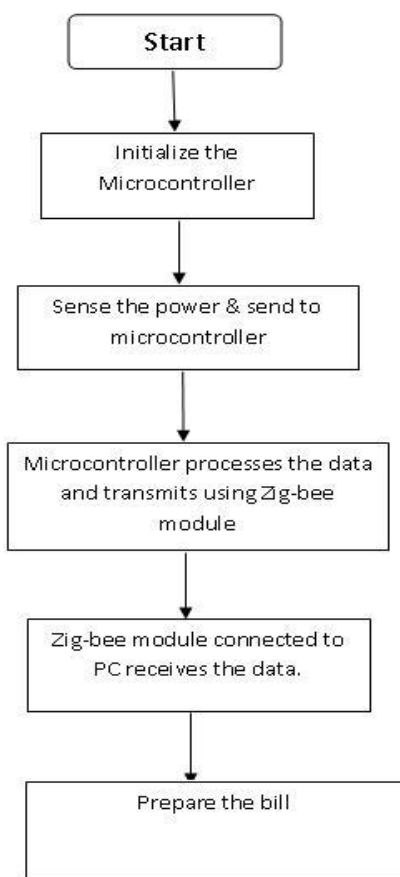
Start

Initialize the Microcontroller

Sense the power & send to microcontroller

Microcontroller processes the data and transmits using Zig-bee module

Zig-bee module connected to PC receives the data.

Prepare the bill